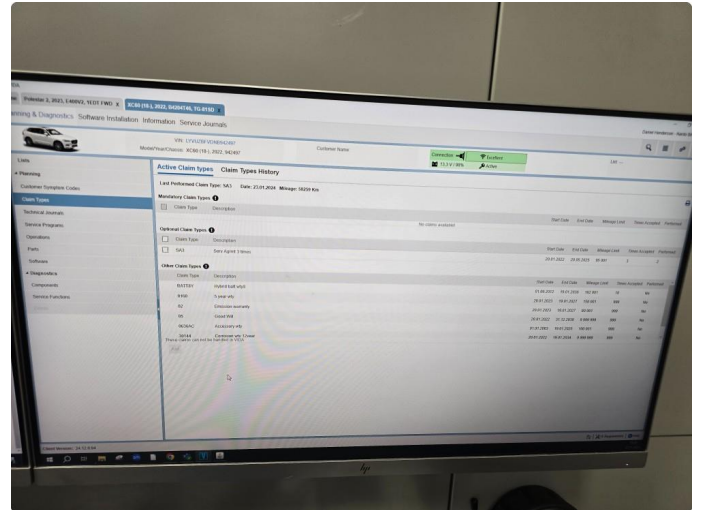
Polestar 2, 2021, E400V2, YC01 FWD X XC60 (18-), 2022, D420AT4G, TG-919D

nning & Diagnostics Software Installation Information Service Journals

VIN: LYVUZ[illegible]

Model/Year/Chassis: XC60 (18-), 2022, 942497

Customer Name

Connection Excellent

11.2 V / 80% Active

Lists

Planning

Customer Symptom Codes

Claim Types

Technical Journals

Service Programs

Operations

Parts

Software

Diagnostics

Components

Service Functions

Active Claim types Claim Types History

Last Performed Claim Type: SA3 Date: 23.01.2024 Mileage: 58259 Km

Mandatory Claim Types

| | Claim Type | Description | Start Date | End Date | Mileage Limit | Times Accepted | Performed |
|---|---|---|---|---|---|---|---|
| | | No claims available | | | | | |

Optional Claim Types

| | Claim Type | Description | Start Date | End Date | Mileage Limit | Times Accepted | Performed |
|---|---|---|---|---|---|---|---|
| | SA3 | Serv Agrmt 3 times | 20.01.2022 | 20.01.2025 | 90 000 | 2 | 2 |

Other Claim Types

| Claim Type | Description | Start Date | End Date | Mileage Limit | Times Accepted | Performed |
|---|---|---|---|---|---|---|
| BATTHV | Hybrid batt wty 8 | 21.09.2021 | 19.01.2030 | 160 000 | 0 | No |
| 8YW | 5 year wty | 20.01.2022 | 19.01.2027 | 150 000 | 999 | No |
| 82 | Emission warranty | 20.01.2022 | 19.01.2027 | 80 000 | 999 | No |
| 90 | Good Will | 20.01.2022 | 31.12.2026 | 9 999 999 | 999 | No |
| 9ENFAC | Accessory wty | 01.01.2022 | 19.01.2025 | 999 999 | 999 | No |
| 80T44 | (Certified wty 1)year | 20.01.2024 | 19.01.2024 | 9 999 999 | 999 | No |

Please claims can not be handled in VIDA

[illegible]